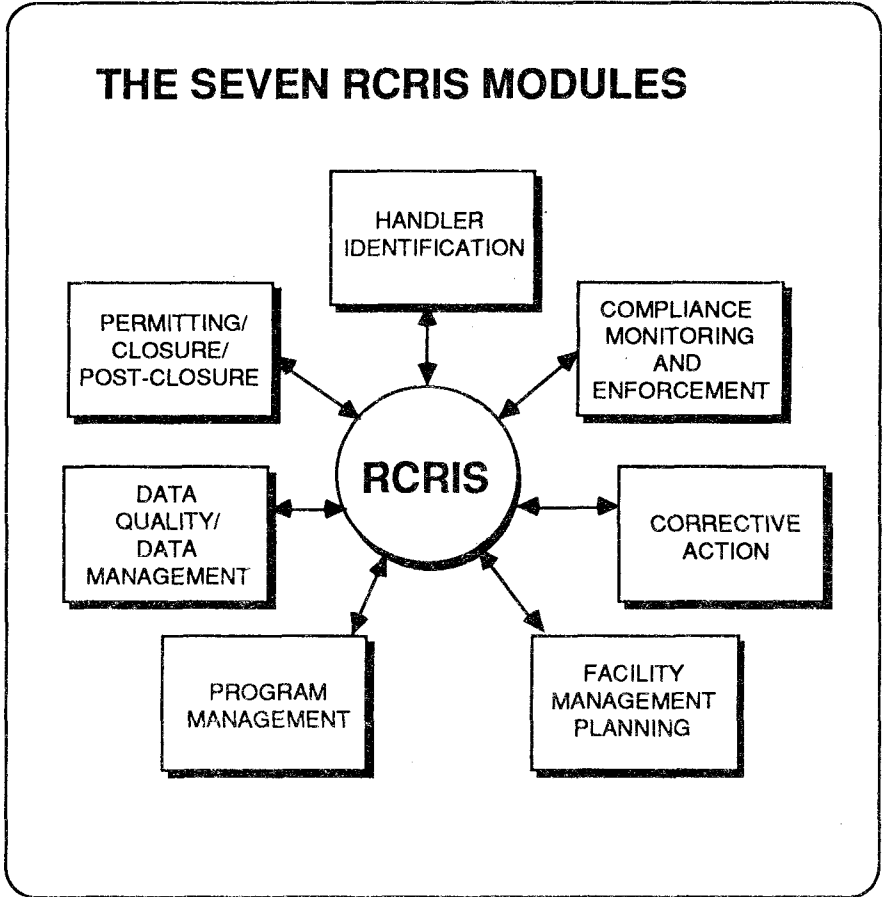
THE SEVEN RCRIS MODULES

HANDLER IDENTIFICATION

PERMITTING/ CLOSURE/ POST-CLOSURE

COMPLIANCE MONITORING AND ENFORCEMENT

RCRIS

DATA QUALITY/ DATA MANAGEMENT

CORRECTIVE ACTION

PROGRAM MANAGEMENT

FACILITY MANAGEMENT PLANNING